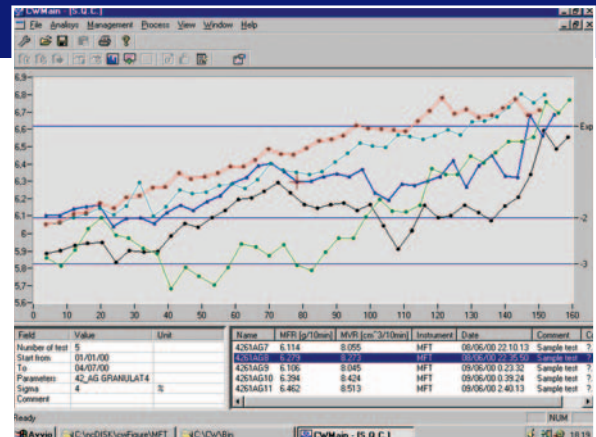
CWMain - [S.Q.C.]
File Analysis Management Process View Window Help

6.9
6.8
6.7
6.6
6.5
6.4
6.3
6.2
6.1
6
5.9
5.8
5.7
5.6
5.5
0 10 20 30 40 50 60 70 80 90 100 110 120 130 140 150 160
Exp
-2
-3

| Field | Value | Unit |
|---|---|---|
| Number of test | 5 | |
| Start from | 01/01/00 | |
| To | 04/07/00 | |
| Parameters | 42_AG GRANULAT4 | |
| Sigma | 4 | % |
| Comment | | |

| Name | MFR [g/10min] | MVR [cm^3/10min] | Instrument | Date | Comment |
|---|---|---|---|---|---|
| 4261AG7 | 6.114 | 8.055 | MFT | 08/06/00 22.10.13 | Sample test |
| 4261AG8 | 6.279 | 8.273 | MFT | 08/06/00 22.35.50 | Sample test |
| 4261AG9 | 6.106 | 8.045 | MFT | 09/06/00 0.23.32 | Sample test |
| 4261AG10 | 6.394 | 8.424 | MFT | 09/06/00 0.39.24 | Sample test |
| 4261AG11 | 6.462 | 8.513 | MFT | 09/06/00 2.40.13 | Sample test |

Ready
NUM
Avvio
C:\ncDISK\cvFigure\MFT
C:\Cv\Bin
CWMain - [S.Q.C.]
18.19